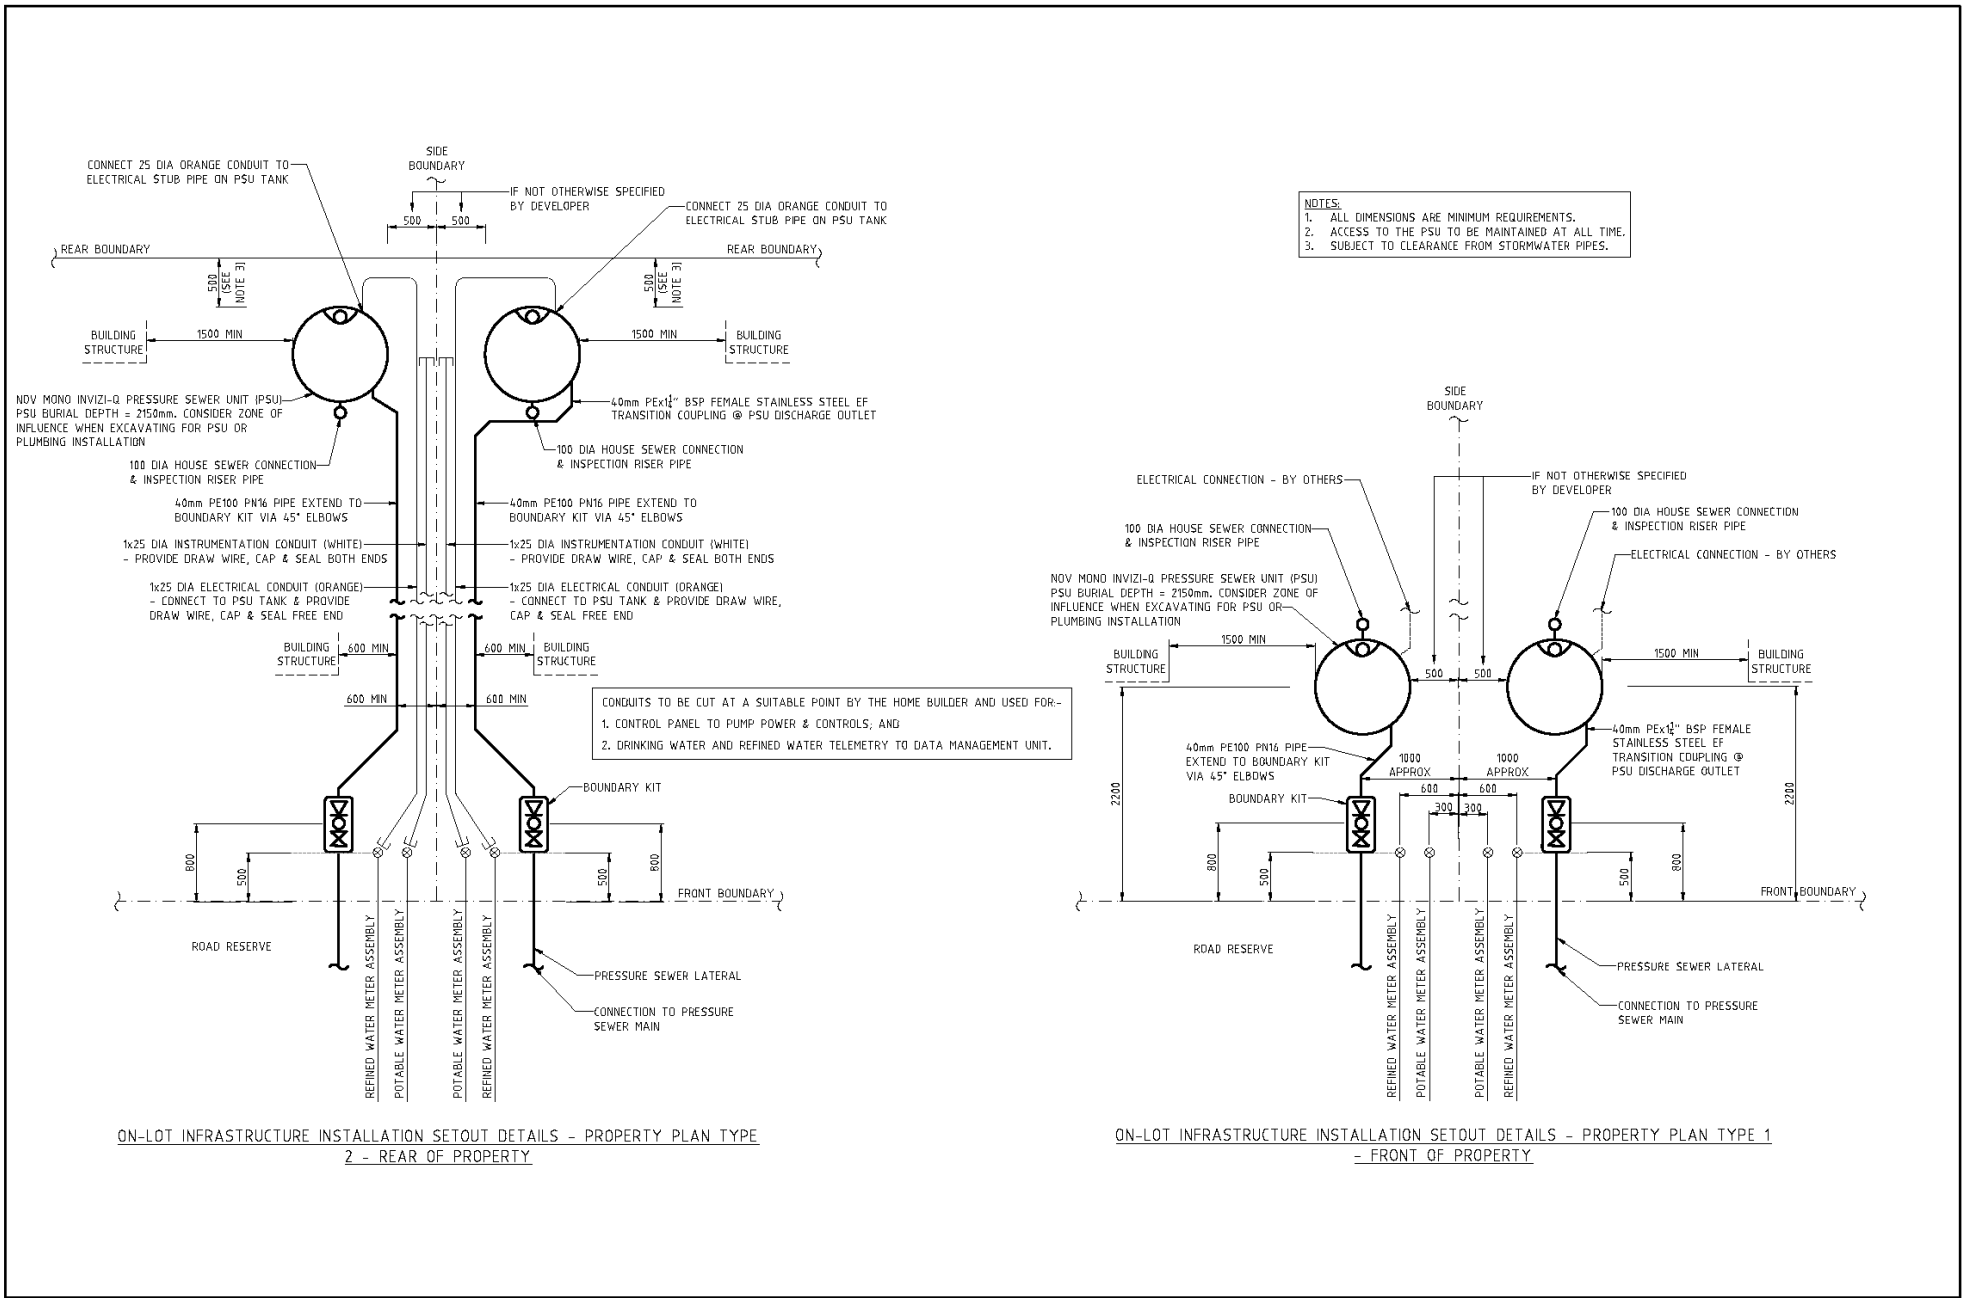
SIDE BOUNDARY

CONNECT 25 DIA ORANGE CONDUIT TO ELECTRICAL STUB PIPE ON PSU TANK

IF NOT OTHERWISE SPECIFIED BY DEVELOPER

500 500

CONNECT 25 DIA ORANGE CONDUIT TO ELECTRICAL STUB PIPE ON PSU TANK

REAR BOUNDARY

REAR BOUNDARY

500 (SEE NOTE 3)

500 (SEE NOTE 3)

BUILDING STRUCTURE

1500 MIN

1500 MIN

BUILDING STRUCTURE

NOV MONO INVIZI-Q PRESSURE SEWER UNIT (PSU) PSU BURIAL DEPTH = 2150mm. CONSIDER ZONE OF INFLUENCE WHEN EXCAVATING FOR PSU OR PLUMBING INSTALLATION

40mm PEx$1\frac{1}{4}$" BSP FEMALE STAINLESS STEEL EF TRANSITION COUPLING @ PSU DISCHARGE OUTLET

100 DIA HOUSE SEWER CONNECTION & INSPECTION RISER PIPE

100 DIA HOUSE SEWER CONNECTION & INSPECTION RISER PIPE

40mm PE100 PN16 PIPE EXTEND TO BOUNDARY KIT VIA 45° ELBOWS

40mm PE100 PN16 PIPE EXTEND TO BOUNDARY KIT VIA 45° ELBOWS

1x25 DIA INSTRUMENTATION CONDUIT (WHITE) - PROVIDE DRAW WIRE, CAP & SEAL BOTH ENDS

1x25 DIA INSTRUMENTATION CONDUIT (WHITE) - PROVIDE DRAW WIRE, CAP & SEAL BOTH ENDS

1x25 DIA ELECTRICAL CONDUIT (ORANGE) - CONNECT TO PSU TANK & PROVIDE DRAW WIRE, CAP & SEAL FREE END

1x25 DIA ELECTRICAL CONDUIT (ORANGE) - CONNECT TO PSU TANK & PROVIDE DRAW WIRE, CAP & SEAL FREE END

BUILDING STRUCTURE

600 MIN

600 MIN

BUILDING STRUCTURE

600 MIN

600 MIN

CONDUITS TO BE CUT AT A SUITABLE POINT BY THE HOME BUILDER AND USED FOR:-
1. CONTROL PANEL TO PUMP POWER & CONTROLS; AND
2. DRINKING WATER AND REFINED WATER TELEMETRY TO DATA MANAGEMENT UNIT.

BOUNDARY KIT

800 500 500 800

FRONT BOUNDARY

ROAD RESERVE

REFINED WATER METER ASSEMBLY
POTABLE WATER METER ASSEMBLY
POTABLE WATER METER ASSEMBLY
REFINED WATER METER ASSEMBLY

PRESSURE SEWER LATERAL

CONNECTION TO PRESSURE SEWER MAIN

ON-LOT INFRASTRUCTURE INSTALLATION SETOUT DETAILS - PROPERTY PLAN TYPE 2 - REAR OF PROPERTY

NOTES:
1. ALL DIMENSIONS ARE MINIMUM REQUIREMENTS.
2. ACCESS TO THE PSU TO BE MAINTAINED AT ALL TIME.
3. SUBJECT TO CLEARANCE FROM STORMWATER PIPES.

SIDE BOUNDARY

ELECTRICAL CONNECTION - BY OTHERS

IF NOT OTHERWISE SPECIFIED BY DEVELOPER

100 DIA HOUSE SEWER CONNECTION & INSPECTION RISER PIPE

100 DIA HOUSE SEWER CONNECTION & INSPECTION RISER PIPE

ELECTRICAL CONNECTION - BY OTHERS

NOV MONO INVIZI-Q PRESSURE SEWER UNIT (PSU) PSU BURIAL DEPTH = 2150mm. CONSIDER ZONE OF INFLUENCE WHEN EXCAVATING FOR PSU OR PLUMBING INSTALLATION

1500 MIN

BUILDING STRUCTURE

500 500

1500 MIN

BUILDING STRUCTURE

2200

40mm PE100 PN16 PIPE EXTEND TO BOUNDARY KIT VIA 45° ELBOWS

1000 APPROX

1000 APPROX

40mm PEx$1\frac{1}{4}$" BSP FEMALE STAINLESS STEEL EF TRANSITION COUPLING @ PSU DISCHARGE OUTLET

2200

BOUNDARY KIT

600 600

300 300

800 500 500 800

FRONT BOUNDARY

ROAD RESERVE

REFINED WATER METER ASSEMBLY
POTABLE WATER METER ASSEMBLY
POTABLE WATER METER ASSEMBLY
REFINED WATER METER ASSEMBLY

PRESSURE SEWER LATERAL

CONNECTION TO PRESSURE SEWER MAIN

ON-LOT INFRASTRUCTURE INSTALLATION SETOUT DETAILS - PROPERTY PLAN TYPE 1 - FRONT OF PROPERTY